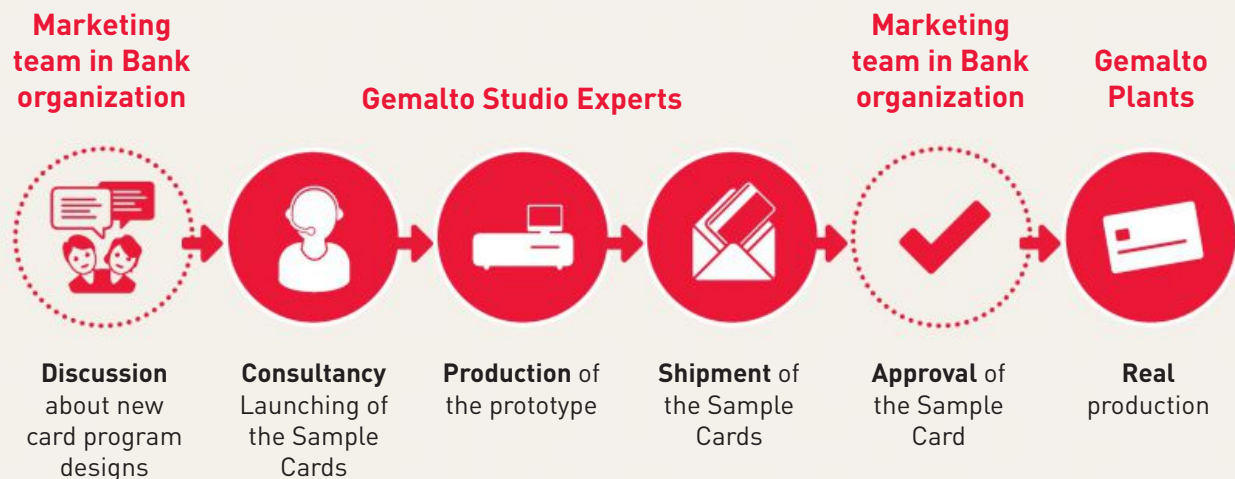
Marketing team in Bank organization

Gemalto Studio Experts

Marketing team in Bank organization

Gemalto Plants

**Discussion** about new card program designs

**Consultancy** Launching of the Sample Cards

**Production** of the prototype

**Shipment** of the Sample Cards

**Approval** of the Sample Card

**Real** production